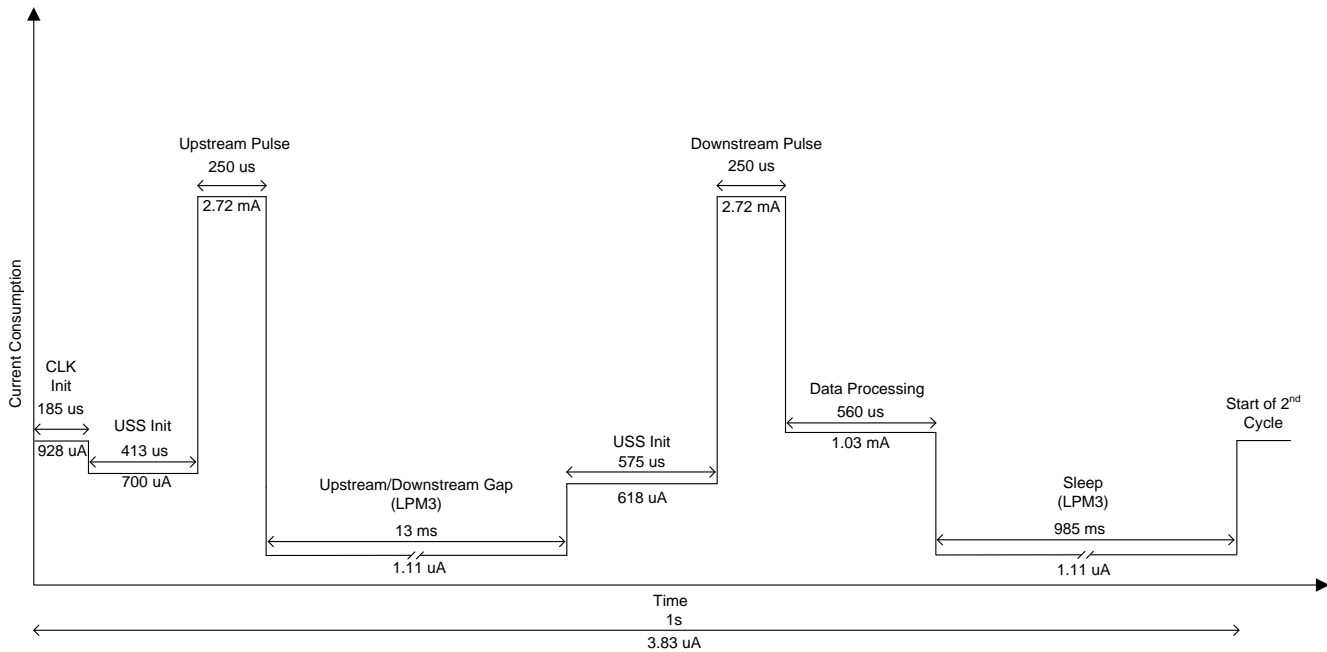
Current Consumption

Upstream Pulse
250 us
2.72 mA

Downstream Pulse
250 us
2.72 mA

CLK Init
185 us
928 uA

USS Init
413 us
700 uA

Upstream/Downstream Gap (LPM3)
13 ms
1.11 uA

USS Init
575 us
618 uA

Data Processing
560 us
1.03 mA

Sleep (LPM3)
985 ms
1.11 uA

Start of 2$^{nd}$ Cycle

Time
1s
3.83 uA